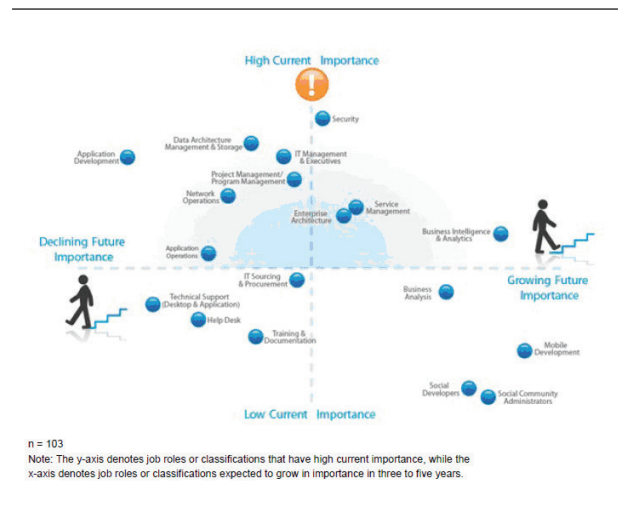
High Current Importance

!

Security

Data Architecture Management & Storage

Application Development

IT Management & Executives

Project Management/ Program Management

Network Operations

Service Management

Enterprise Architecture

Business Intelligence & Analytics

Declining Future Importance

Application Operations

IT Sourcing & Procurement

Growing Future Importance

Business Analysis

Technical Support (Desktop & Application)

Help Desk

Training & Documentation

Mobile Development

Social Developers

Social Community Administrators

Low Current Importance

n = 103

Note: The y-axis denotes job roles or classifications that have high current importance, while the x-axis denotes job roles or classifications expected to grow in importance in three to five years.